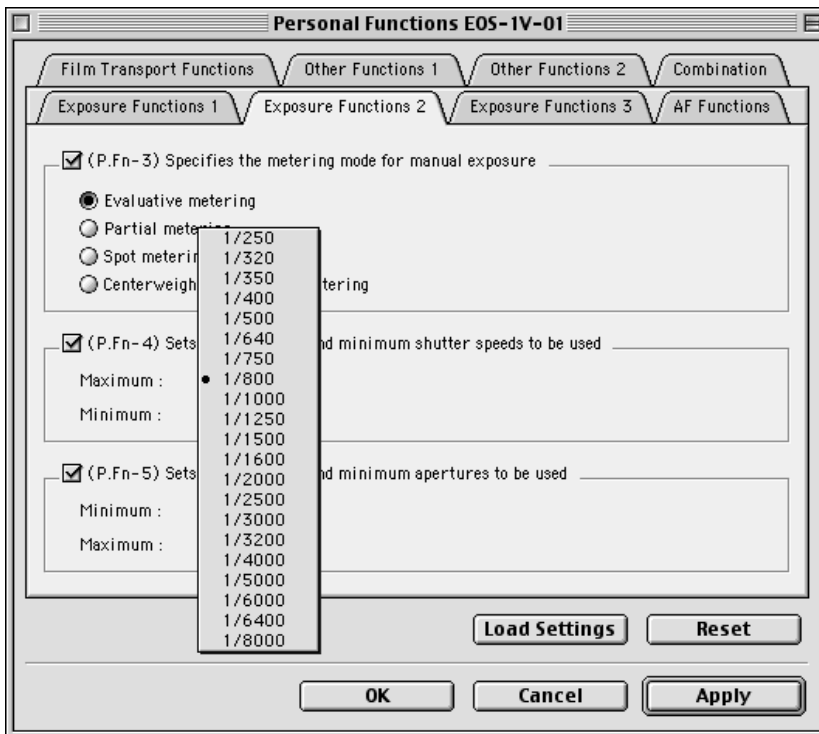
Personal Functions EOS-1V-01

Film Transport Functions
Other Functions 1
Other Functions 2
Combination
Exposure Functions 1
Exposure Functions 2
Exposure Functions 3
AF Functions

(P.Fn-3) Specifies the metering mode for manual exposure

Evaluative metering
Partial mete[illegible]
Spot meterin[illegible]
Centerweigh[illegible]tering

(P.Fn-4) Sets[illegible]nd minimum shutter speeds to be used

Maximum :
Minimum :

(P.Fn-5) Sets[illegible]nd minimum apertures to be used

Minimum :
Maximum :

1/250
1/320
1/350
1/400
1/500
1/640
1/750
• 1/800
1/1000
1/1250
1/1500
1/1600
1/2000
1/2500
1/3000
1/3200
1/4000
1/5000
1/6000
1/6400
1/8000

Load Settings
Reset

OK
Cancel
Apply